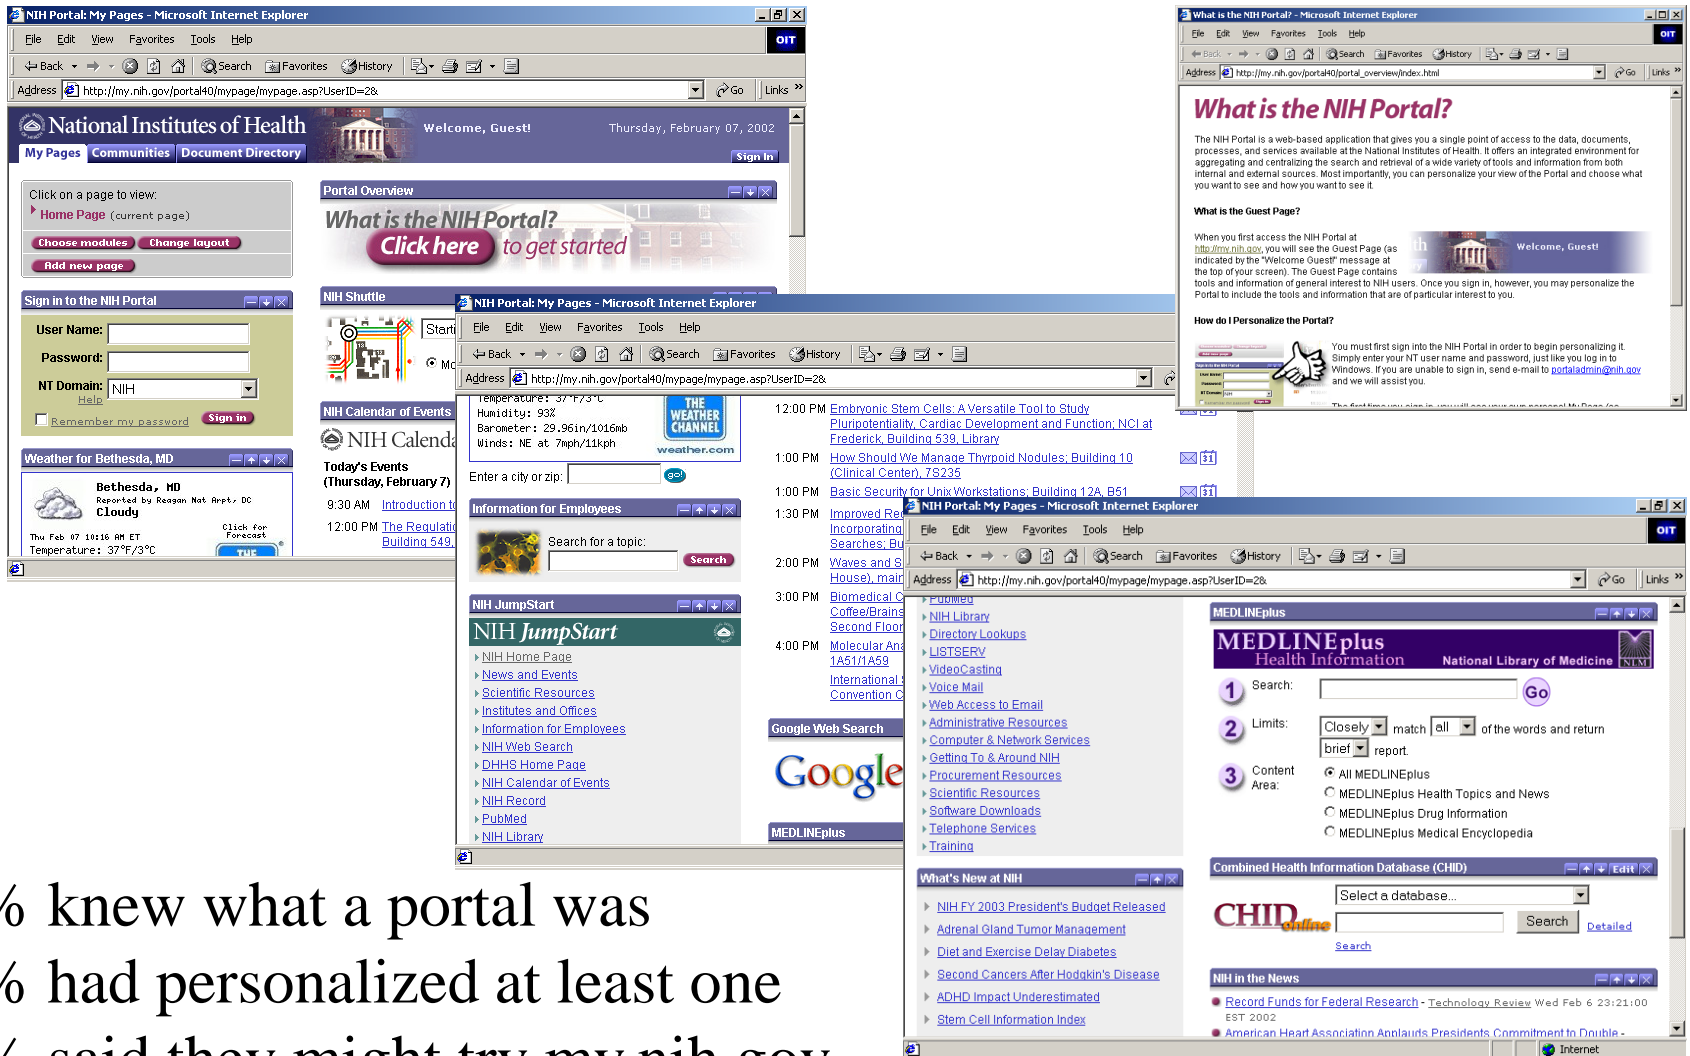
NIH Portal: My Pages - Microsoft Internet Explorer
File Edit View Favorites Tools Help
Back Search Favorites History
Address http://my.nih.gov/portal40/mypage/mypage.asp?UserID=2& Go Links
National Institutes of Health
Welcome, Guest! Thursday, February 07, 2002
My Pages Communities Document Directory Sign In
Click on a page to view:
Home Page (current page)
Choose modules Change layout
Add new page
Sign in to the NIH Portal
User Name:
Password:
NT Domain: NIH
Help
Remember my password Sign in
Weather for Bethesda, MD
Bethesda, MD
Reported by Reagan Nat Arpt, DC
Cloudy
Thu Feb 07 10:16 AM ET
Temperature: 37°F/3°C
Click for Forecast
Portal Overview
What is the NIH Portal?
Click here to get started
NIH Shuttle
NIH Calendar of Events
NIH Calend
Today's Events
(Thursday, February 7)
9:30 AM Introduction t
12:00 PM The Regulati Building 549

What is the NIH Portal? - Microsoft Internet Explorer
Address http://my.nih.gov/portal40/portal_overview/index.html
What is the NIH Portal?
The NIH Portal is a web-based application that gives you a single point of access to the data, documents, processes, and services available at the National Institutes of Health. It offers an integrated environment for aggregating and centralizing the search and retrieval of a wide variety of tools and information from both internal and external sources. Most importantly, you can personalize your view of the Portal and choose what you want to see and how you want to see it.
What is the Guest Page?
When you first access the NIH Portal at http://my.nih.gov, you will see the Guest Page (as indicated by the "Welcome Guest!" message at the top of your screen). The Guest Page contains tools and information of general interest to NIH users. Once you sign in, however, you may personalize the Portal to include the tools and information that are of particular interest to you.
How do I Personalize the Portal?
You must first sign into the NIH Portal in order to begin personalizing it. Simply enter your NT user name and password, just like you log in to Windows. If you are unable to sign in, send e-mail to portaladmin@nih.gov and we will assist you.

NIH Portal: My Pages - Microsoft Internet Explorer
Address http://my.nih.gov/portal40/mypage/mypage.asp?UserID=2&
Humidity: 93%
Barometer: 29.96in/1016mb
Winds: NE at 7mph/11kph
THE WEATHER CHANNEL weather.com
Enter a city or zip: go!
Information for Employees
Search for a topic: Search
NIH JumpStart
NIH JumpStart
NIH Home Page
News and Events
Scientific Resources
Institutes and Offices
Information for Employees
NIH Web Search
DHHS Home Page
NIH Calendar of Events
NIH Record
PubMed
NIH Library
12:00 PM Embryonic Stem Cells: A Versatile Tool to Study Pluripotentiality, Cardiac Development and Function; NCI at Frederick, Building 539, Library
1:00 PM How Should We Manage Thyroid Nodules; Building 10 (Clinical Center), 7S235
1:00 PM Basic Security for Unix Workstations; Building 12A, B51
1:30 PM Improved Re Incorporating Searches; Bu
2:00 PM Waves and S House), main
3:00 PM Biomedical C Coffee/Brains Second Floor
4:00 PM Molecular Ana 1A51/1A59
International Convention C
Google Web Search
Google
MEDLINEplus

NIH Portal: My Pages - Microsoft Internet Explorer
Address http://my.nih.gov/portal40/mypage/mypage.asp?UserID=2&
PubMed
NIH Library
Directory Lookups
LISTSERV
VideoCasting
Voice Mail
Web Access to Email
Administrative Resources
Computer & Network Services
Getting To & Around NIH
Procurement Resources
Scientific Resources
Software Downloads
Telephone Services
Training
What's New at NIH
NIH FY 2003 President's Budget Released
Adrenal Gland Tumor Management
Diet and Exercise Delay Diabetes
Second Cancers After Hodgkin's Disease
ADHD Impact Underestimated
Stem Cell Information Index
MEDLINEplus
MEDLINEplus Health Information National Library of Medicine
1 Search: Go
2 Limits: Closely match all of the words and return brief report.
3 Content Area: All MEDLINEplus
MEDLINEplus Health Topics and News
MEDLINEplus Drug Information
MEDLINEplus Medical Encyclopedia
Combined Health Information Database (CHID) Edit
CHID online Select a database... Search Detailed Search
NIH in the News
Record Funds for Federal Research - Technology Review Wed Feb 6 23:21:00 EST 2002
American Heart Association Applauds Presidents Commitment to Double -
Internet

% knew what a portal was
% had personalized at least one
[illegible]